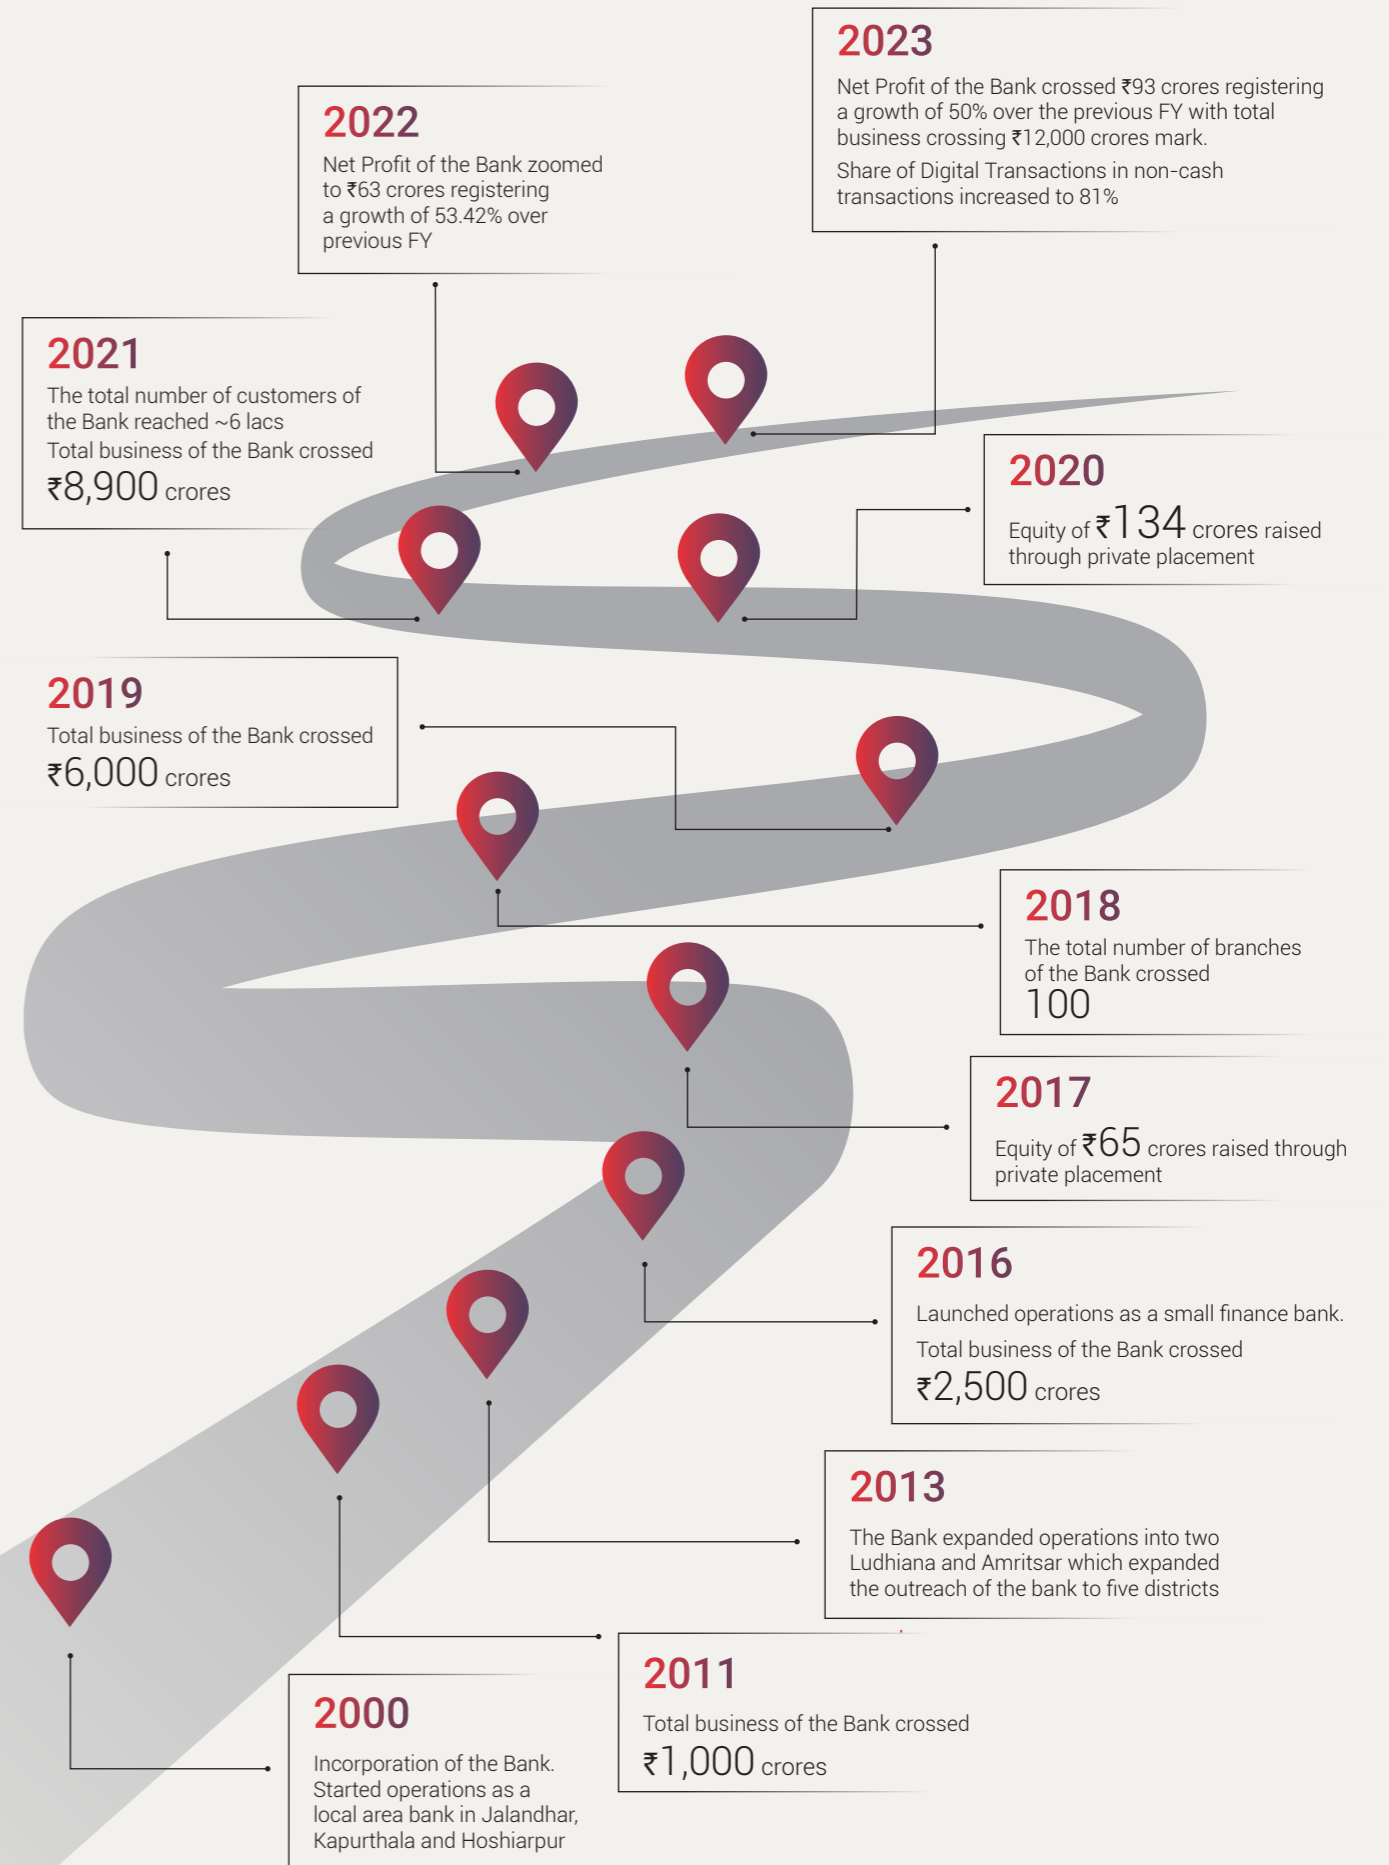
2023
Net Profit of the Bank crossed ₹93 crores registering a growth of 50% over the previous FY with total business crossing ₹12,000 crores mark.
Share of Digital Transactions in non-cash transactions increased to 81%

2022
Net Profit of the Bank zoomed to ₹63 crores registering a growth of 53.42% over previous FY

2021
The total number of customers of the Bank reached ~6 lacs
Total business of the Bank crossed ₹8,900 crores

2020
Equity of ₹134 crores raised through private placement

2019
Total business of the Bank crossed ₹6,000 crores

2018
The total number of branches of the Bank crossed 100

2017
Equity of ₹65 crores raised through private placement

2016
Launched operations as a small finance bank.
Total business of the Bank crossed ₹2,500 crores

2013
The Bank expanded operations into two Ludhiana and Amritsar which expanded the outreach of the bank to five districts

2011
Total business of the Bank crossed ₹1,000 crores

2000
Incorporation of the Bank. Started operations as a local area bank in Jalandhar, Kapurthala and Hoshiarpur